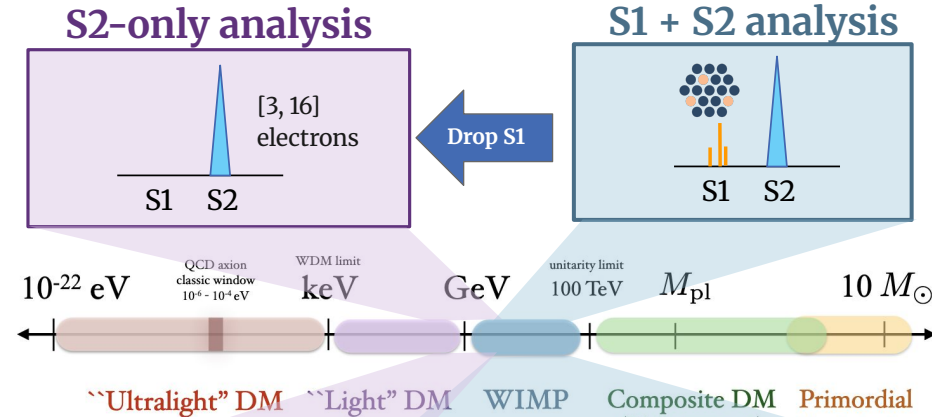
S2-only analysis

[3, 16] electrons

S1 S2

Drop S1

S1 + S2 analysis

S1 S2

$10^{-22}$ eV

QCD axion classic window $10^{-6}$ - $10^{-4}$ eV

WDM limit keV

GeV

unitarity limit 100 TeV

$M_{\rm pl}$

$10\ M_{\odot}$

``Ultralight" DM ``Light" DM WIMP Composite DM Primordial